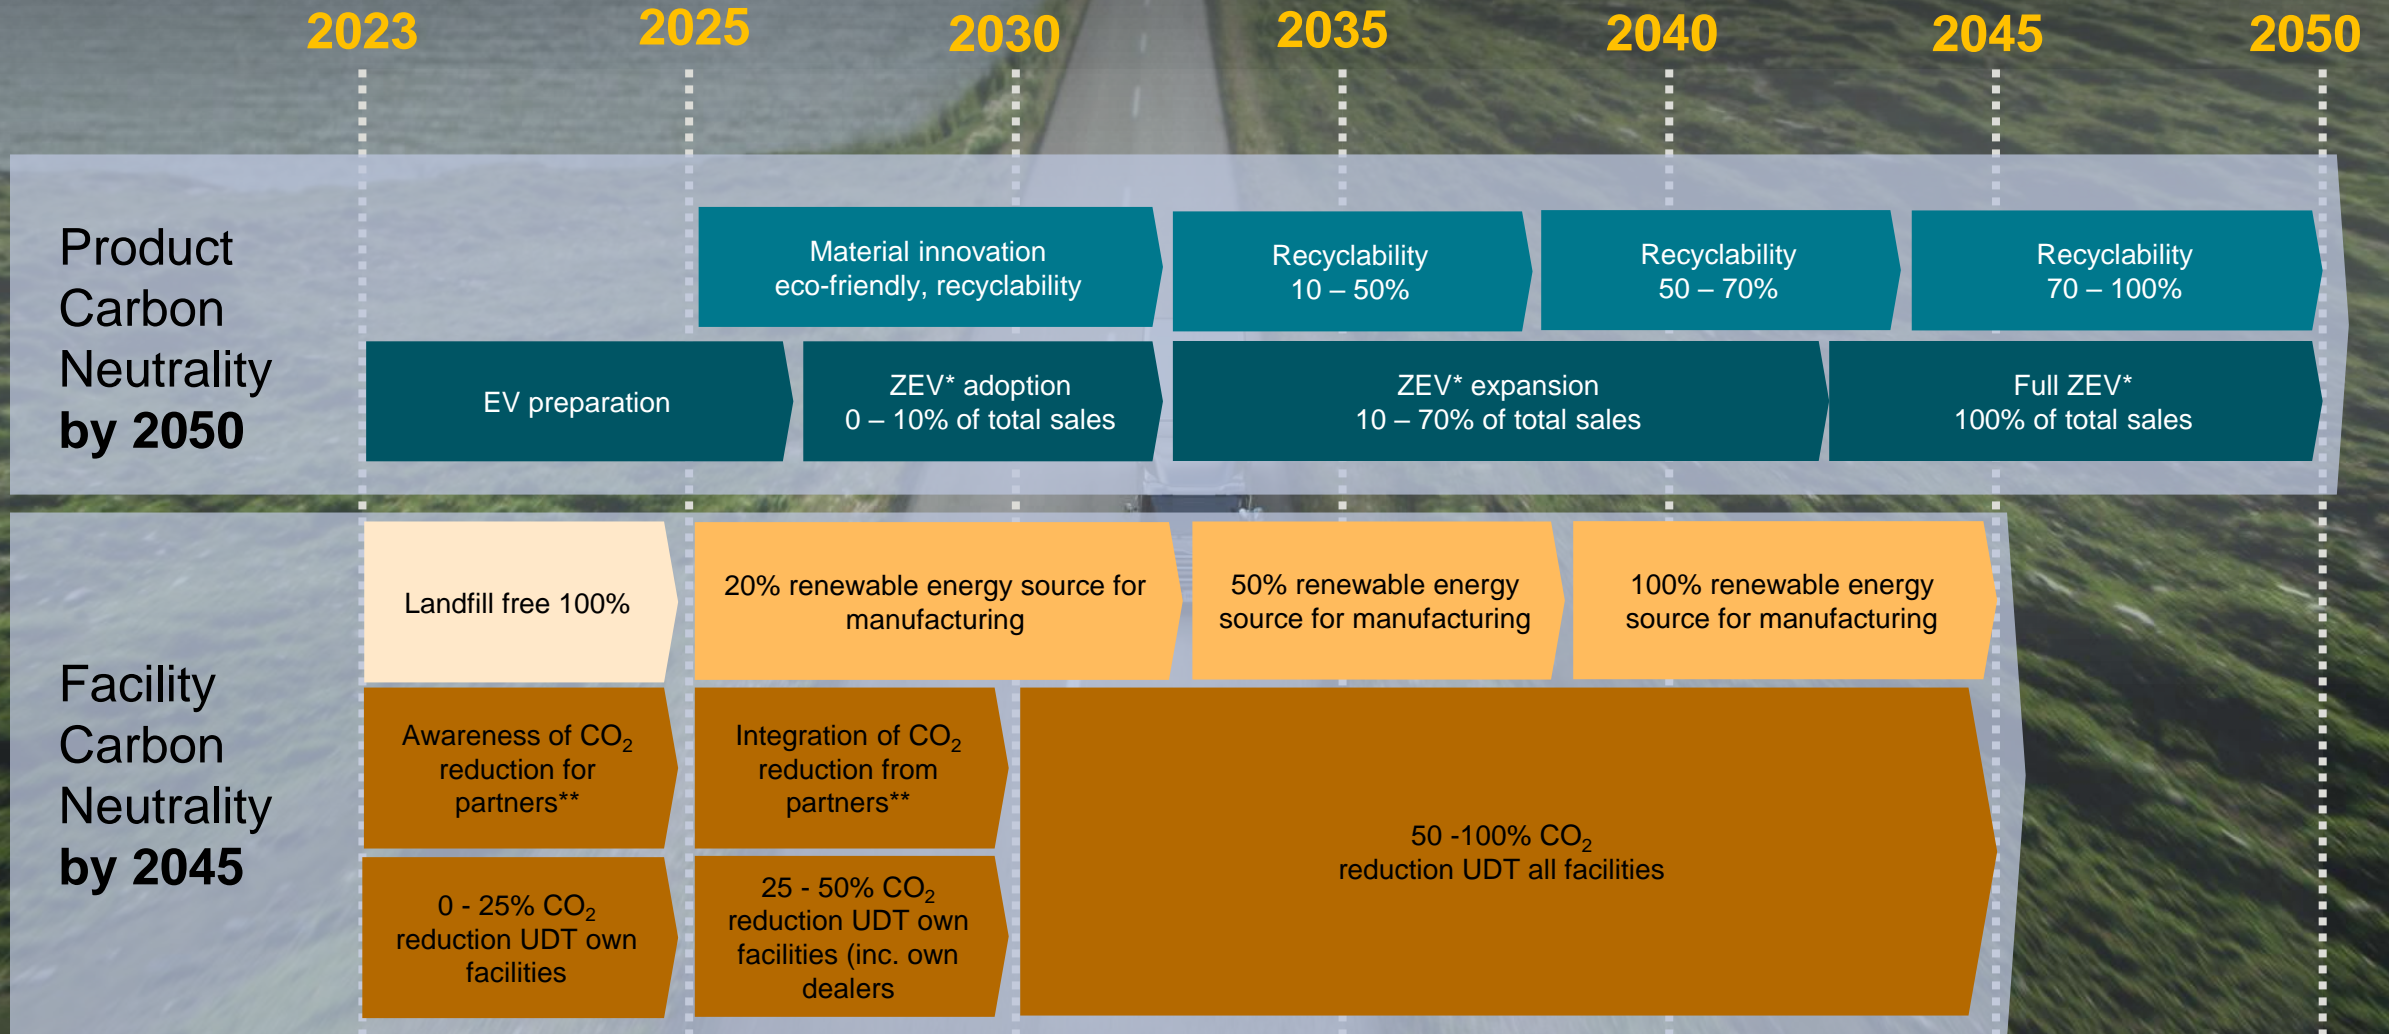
2023 2025 2030 2035 2040 2045 2050

Product Carbon Neutrality by 2050

Material innovation eco-friendly, recyclability

Recyclability 10 – 50%

Recyclability 50 – 70%

Recyclability 70 – 100%

EV preparation

ZEV* adoption 0 – 10% of total sales

ZEV* expansion 10 – 70% of total sales

Full ZEV* 100% of total sales

Facility Carbon Neutrality by 2045

Landfill free 100%

20% renewable energy source for manufacturing

50% renewable energy source for manufacturing

100% renewable energy source for manufacturing

Awareness of $CO_2$ reduction for partners**

Integration of $CO_2$ reduction from partners**

50 -100% $CO_2$ reduction UDT all facilities

0 - 25% $CO_2$ reduction UDT own facilities

25 - 50% $CO_2$ reduction UDT own facilities (inc. own dealers